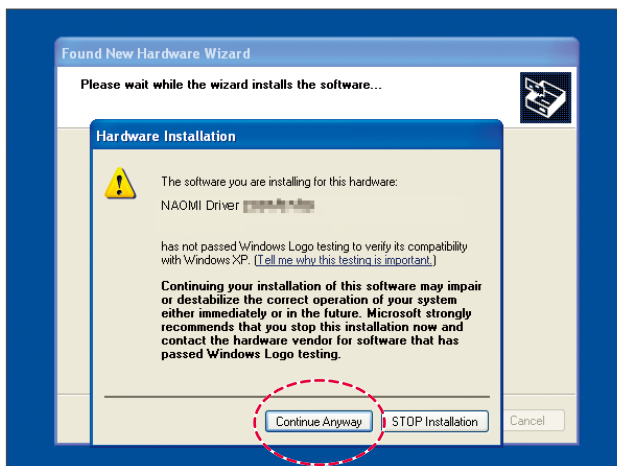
Found New Hardware Wizard

Please wait while the wizard installs the software...

Hardware Installation

The software you are installing for this hardware:

NAOMI Driver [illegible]

has not passed Windows Logo testing to verify its compatibility with Windows XP. (Tell me why this testing is important.)

Continuing your installation of this software may impair or destabilize the correct operation of your system either immediately or in the future. Microsoft strongly recommends that you stop this installation now and contact the hardware vendor for software that has passed Windows Logo testing.

Continue Anyway

STOP Installation

Cancel